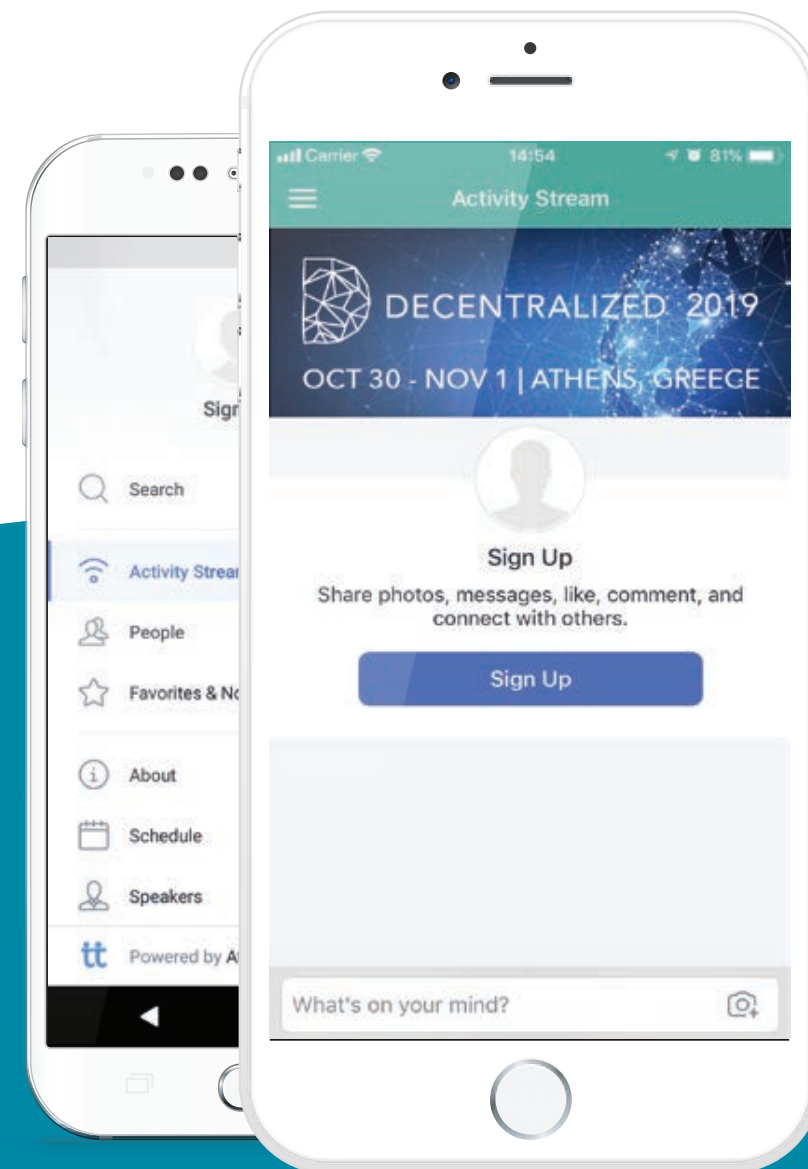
Sign

Search

Activity Strear

People

Favorites & No

About

Schedule

Speakers

tt Powered by A

Carrier 14:54 81%

Activity Stream

DECENTRALIZED 2019

OCT 30 - NOV 1 | ATHENS, GREECE

Sign Up

Share photos, messages, like, comment, and connect with others.

Sign Up

What's on your mind?